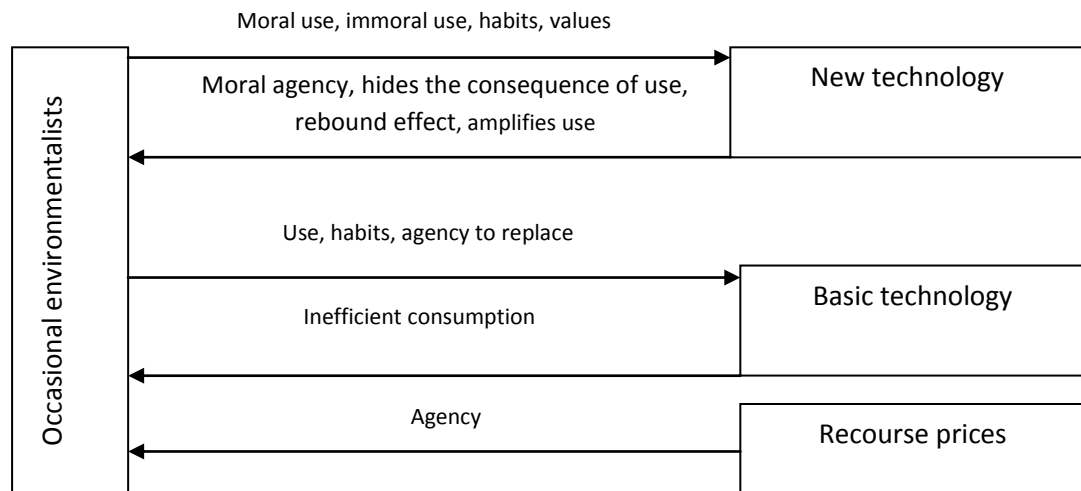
Occasional environmentalists

Moral use, immoral use, habits, values

Moral agency, hides the consequence of use, rebound effect, amplifies use

New technology

Use, habits, agency to replace

Inefficient consumption

Basic technology

Agency

Recourse prices